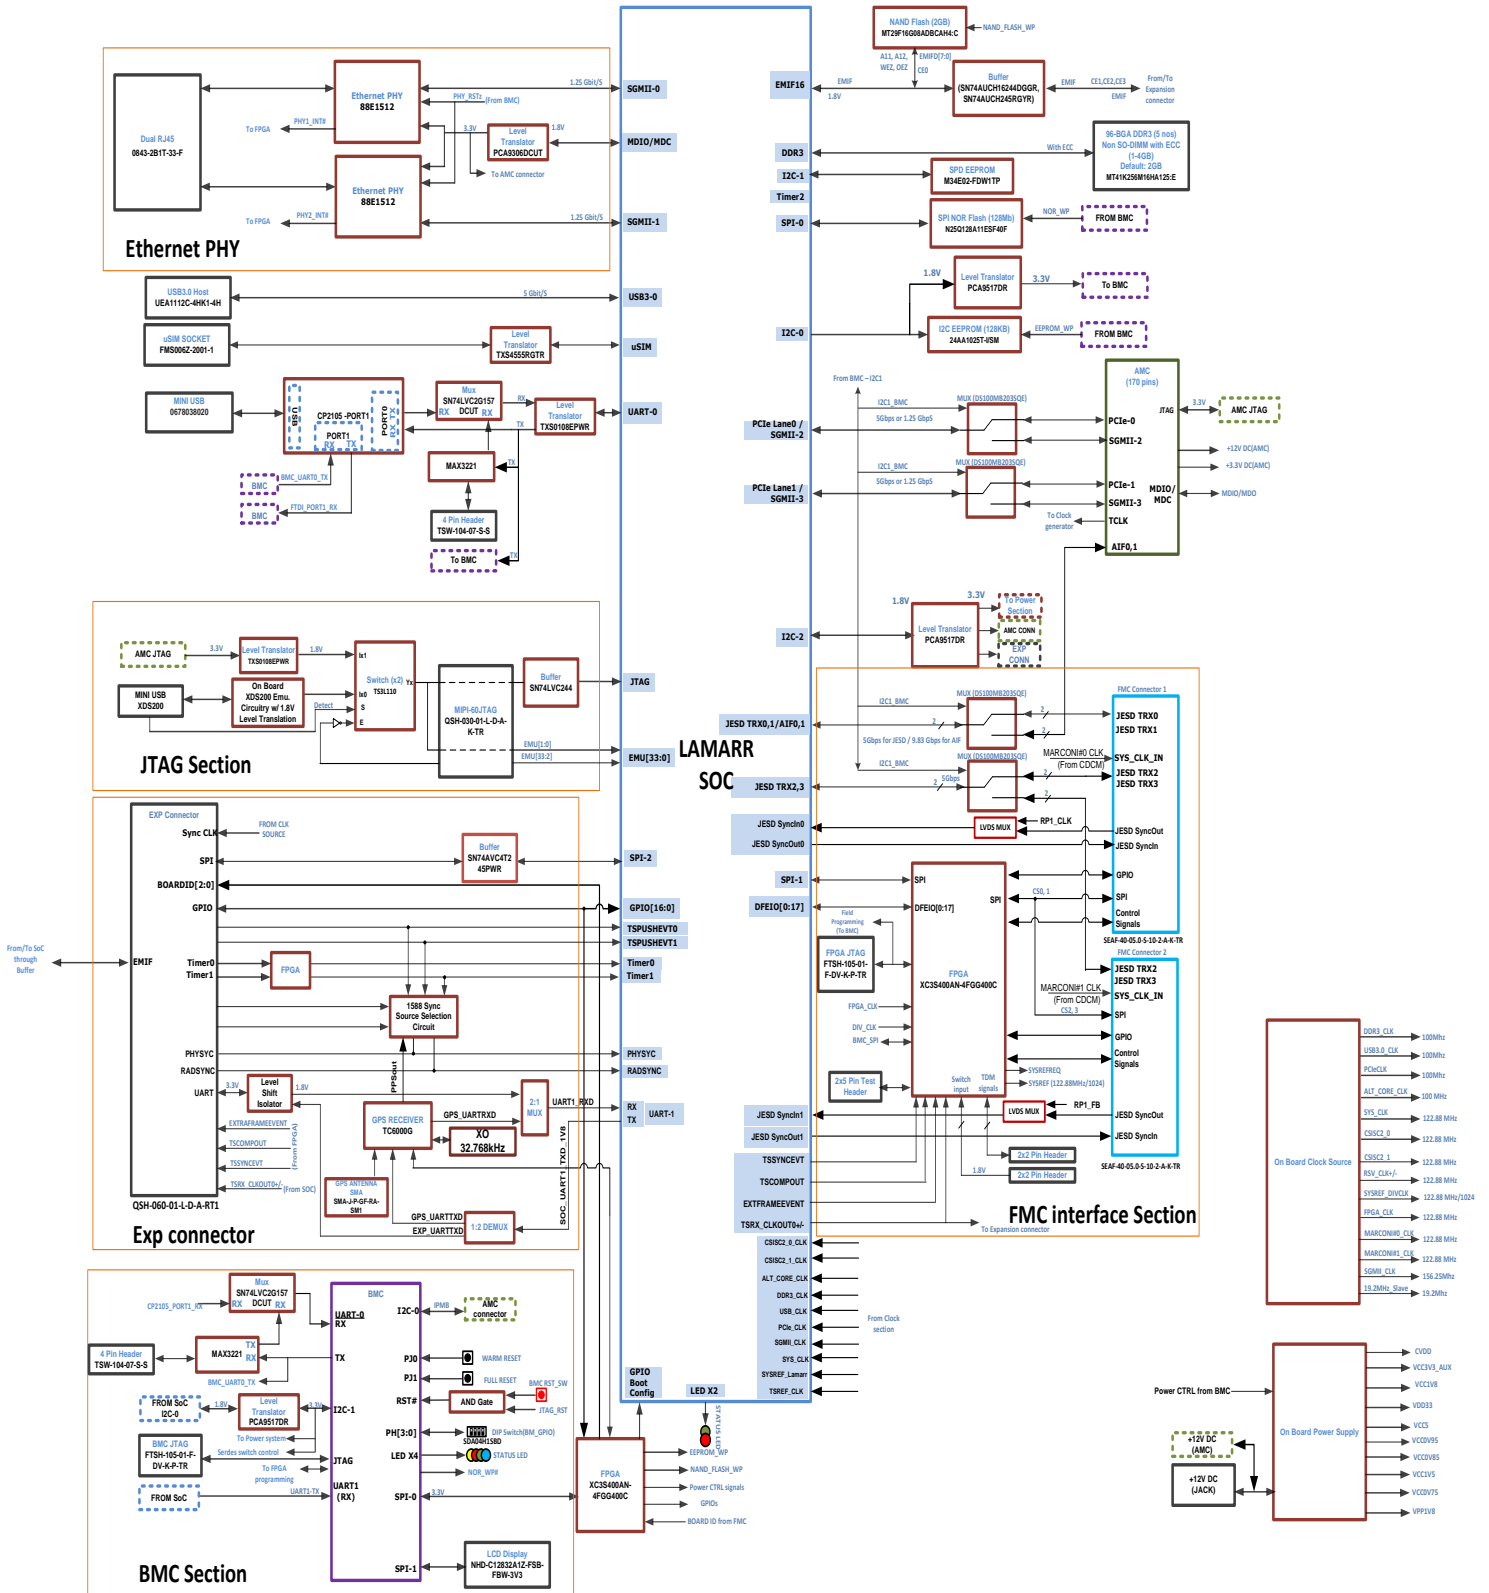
Dual RJ45
0843-2B1T-33-F

Ethernet PHY
88E1512

Ethernet PHY
88E1512

To FPGA
PHY1_INT#
PHY_RSTz (From BMC)
1.25 Gbit/S
3.3V
Level Translator
PCA9306DCUT
1.8V
To AMC connector
To FPGA
PHY2_INT#
1.25 Gbit/S

Ethernet PHY

USB3.0 Host
UEA1112C-4HK1-4H
5 Gbit/S

uSIM SOCKET
FMS006Z-2001-1
Level Translator
TXS4555RGTR

MINI USB
0678038020
USB
CP2105 -PORT1
PORT0
RX TX
PORT1
RX TX
Mux
SN74LVC2G157
DCUT
RX RX
Level Translator
TXS0108EPWR
TX
MAX3221
TX
BMC
BMC_UART0_TX
BMC
FTDI_PORT1_RX
4 Pin Header
TSW-104-07-S-S
To BMC
TX

SGMII-0
MDIO/MDC
SGMII-1
USB3-0
uSIM
UART-0

AMC JTAG
3.3V
Level Translator
TXS0108EPWR
1.8V
MINI USB
XDS200
On Board XDS200 Emu. Circuitry w/ 1.8V Level Translation
Switch (x2)
TS3L110
Ix1
Ix0
S
E
Yx
Detect
MIPI-60JTAG
QSH-030-01-L-D-A-K-TR
Buffer
SN74LVC244
EMU[1:0]
EMU[33:2]
JTAG Section

JTAG
EMU[33:0]

EXP Connector
Sync CLK
FROM CLK SOURCE
SPI
BOARDID[2:0]
GPIO
From/To SoC through Buffer
EMIF
Timer0
Timer1
FPGA
Buffer
SN74AVC4T245PWR
1588 Sync Source Selection Circuit
PHYSYC
RADSYNC
UART
3.3V
Level Shift Isolator
1.8V
EXTRAFRAMEEVENT
TSCOMPOUT
TSSYNCEVT
TSRX_CLKOUT0+/-
(From FPGA)
(From SOC)
PPSout
GPS RECEIVER
TC6000G
GPS_UARTRXD
XO
32.768kHz
2:1 MUX
UART1_RXD
GPS ANTENNA SMA
SMA-J-P-GF-RA-SM1
GPS_UARTTXD
EXP_UARTTXD
1:2 DEMUX
SOC_UART1_TXD_1V8
QSH-060-01-L-D-A-RT1
Exp connector

SPI-2
GPIO[16:0]
TSPUSHEVT0
TSPUSHEVT1
Timer0
Timer1
PHYSYC
RADSYNC
RX
TX
UART-1

LAMARR
SOC

Mux
SN74LVC2G157
DCUT
RX RX
CP2105_PORT1_RX
TX
RX
MAX3221
4 Pin Header
TSW-104-07-S-S
BMC_UART0_TX
FROM SoC
I2C-0
1.8V
Level Translator
PCA9517DR
3.3V
To Power system
Serdes switch control
BMC JTAG
FTSH-105-01-F-DV-K-P-TR
To FPGA programming
FROM SoC
UART1-TX
BMC
UART-0
RX
TX
I2C-1
JTAG
UART1
(RX)
I2C-0
IPMB
AMC connector
PJ0
WARM RESET
PJ1
FULL RESET
RST#
AND Gate
BMC RST_SW
JTAG_RST
PH[3:0]
DIP Switch(BM_GPIO)
SDA04H1SBD
LED X4
STATUS LED
NOR_WP#
SPI-0
3.3V
SPI-1
LCD Display
NHD-C12832A1Z-FSB-FBW-3V3
BMC Section

GPIO
Boot
Config
LED X2
STATUS LED
FPGA
XC3S400AN-4FGG400C
EEPROM_WP
NAND_FLASH_WP
Power CTRL signals
GPIOs
BOARD ID from FMC

NAND Flash (2GB)
MT29F16G08ADBCAH4:C
NAND_FLASH_WP
A11, A12, WEZ, OEZ
EMIFD[7:0]
CE0
EMIF16
EMIF
1.8V
Buffer
(SN74AUCH16244DGGR, SN74AUCH245RGYR)
EMIF
CE1,CE2,CE3
EMIF
From/To Expansion connector
DDR3
With ECC
96-BGA DDR3 (5 nos)
Non SO-DIMM with ECC
(1-4GB)
Default: 2GB
MT41K256M16HA125:E
I2C-1
SPD EEPROM
M34E02-FDW1TP
Timer2
SPI-0
SPI NOR Flash (128Mb)
N25Q128A11ESF40F
NOR_WP
FROM BMC
1.8V
Level Translator
PCA9517DR
3.3V
To BMC
I2C-0
I2C EEPROM (128KB)
24AA1025T-I/SM
EEPROM_WP
FROM BMC

From BMC – I2C1
AMC
(170 pins)
JTAG
3.3V
AMC JTAG
I2C1_BMC
MUX (DS100MB203SQE)
5Gbps or 1.25 Gbps
PCIe Lane0 / SGMII-2
PCIe-0
SGMII-2
+12V DC(AMC)
+3.3V DC(AMC)
I2C1_BMC
MUX (DS100MB203SQE)
5Gbps or 1.25 Gbps
PCIe Lane1 / SGMII-3
PCIe-1
SGMII-3
MDIO/MDC
MDIO/MDC
TCLK
To Clock generator
AIF0,1

1.8V
3.3V
To Power Section
AMC CONN
EXP CONN
I2C-2
Level Translator
PCA9517DR

FMC Connector 1
I2C1_BMC
MUX (DS100MB203SQE)
JESD TRX0,1/AIF0,1
5Gbps for JESD / 9.83 Gbps for AIF
JESD TRX0
JESD TRX1
MARCONI#0 CLK
(From CDCM)
SYS_CLK_IN
I2C1_BMC
MUX (DS100MB203SQE)
5Gbps
JESD TRX2
JESD TRX3
JESD TRX2,3
LVDS MUX
RP1_CLK
JESD SyncIn0
JESD SyncOut0
JESD SyncOut
JESD SyncIn
SPI-1
SPI
SPI
CS0, 1
GPIO
SPI
DFEIO[0:17]
DFEIO[0:17]
Field Programming (To BMC)
Control Signals
SEAF-40-05.0-S-10-2-A-K-TR
FMC Connector 2
FPGA JTAG
FTSH-105-01-F-DV-K-P-TR
FPGA
XC3S400AN-4FGG400C
JESD TRX2
JESD TRX3
MARCONI#1 CLK
(From CDCM)
SYS_CLK_IN
CS2, 3
SPI
FPGA_CLK
DIV_CLK
BMC_SPI
GPIO
Control Signals
2x5 Pin Test Header
Switch input
TDM signals
SYSREFREQ
SYSREF (122.88MHz/1024)
LVDS MUX
RP1_FB
JESD SyncIn1
JESD SyncOut1
JESD SyncOut
JESD SyncIn
2x2 Pin Header
1.8V
2x2 Pin Header
SEAF-40-05.0-S-10-2-A-K-TR
TSSYNCEVT
TSCOMPOUT
EXTFRAMEEVENT
TSRX_CLKOUT0+/-
To Expansion connector
FMC interface Section

CSISC2_0_CLK
CSISC2_1_CLK
ALT_CORE_CLK
DDR3_CLK
USB_CLK
PCIe_CLK
SGMII_CLK
SYS_CLK
SYSREF_Lamarr
TSREF_CLK
From Clock section

On Board Clock Source
DDR3_CLK
100MHz
USB3.0_CLK
100MHz
PCIeCLK
100MHz
ALT_CORE_CLK
100 MHz
SYS_CLK
122.88 MHz
CSISC2_0
122.88 MHz
CSISC2_1
122.88 MHz
RSV_CLK+/-
122.88 MHz
SYSREF_DIVCLK
122.88 MHz/1024
FPGA_CLK
122.88 MHz
MARCONI#0_CLK
122.88 MHz
MARCONI#1_CLK
122.88 MHz
SGMII_CLK
156.25MHz
19.2MHz_Slave
19.2MHz

Power CTRL from BMC
On Board Power Supply
+12V DC
(AMC)
+12V DC
(JACK)
CVDD
VCC3V3_AUX
VCC1V8
VDD33
VCC5
VCC0V95
VCC0V85
VCC1V5
VCC0V75
VPP1V8